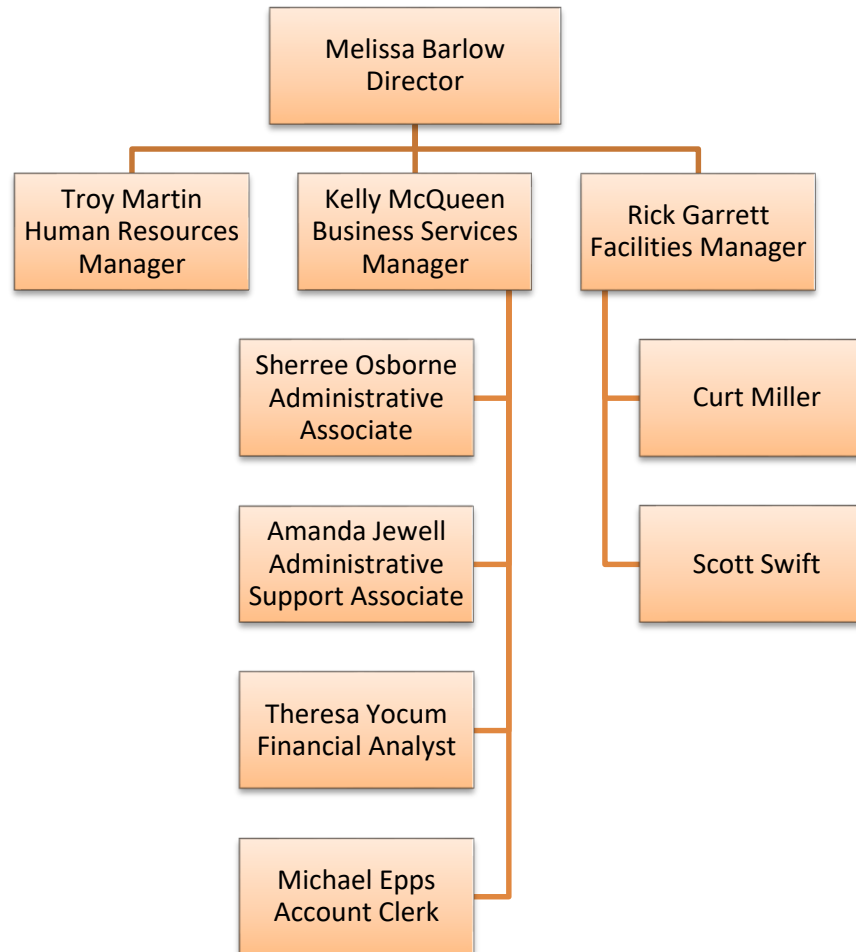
Melissa Barlow
Director

Troy Martin
Human Resources
Manager

Kelly McQueen
Business Services
Manager

Rick Garrett
Facilities Manager

Sherree Osborne
Administrative
Associate

Amanda Jewell
Administrative
Support Associate

Theresa Yocum
Financial Analyst

Michael Epps
Account Clerk

Curt Miller

Scott Swift